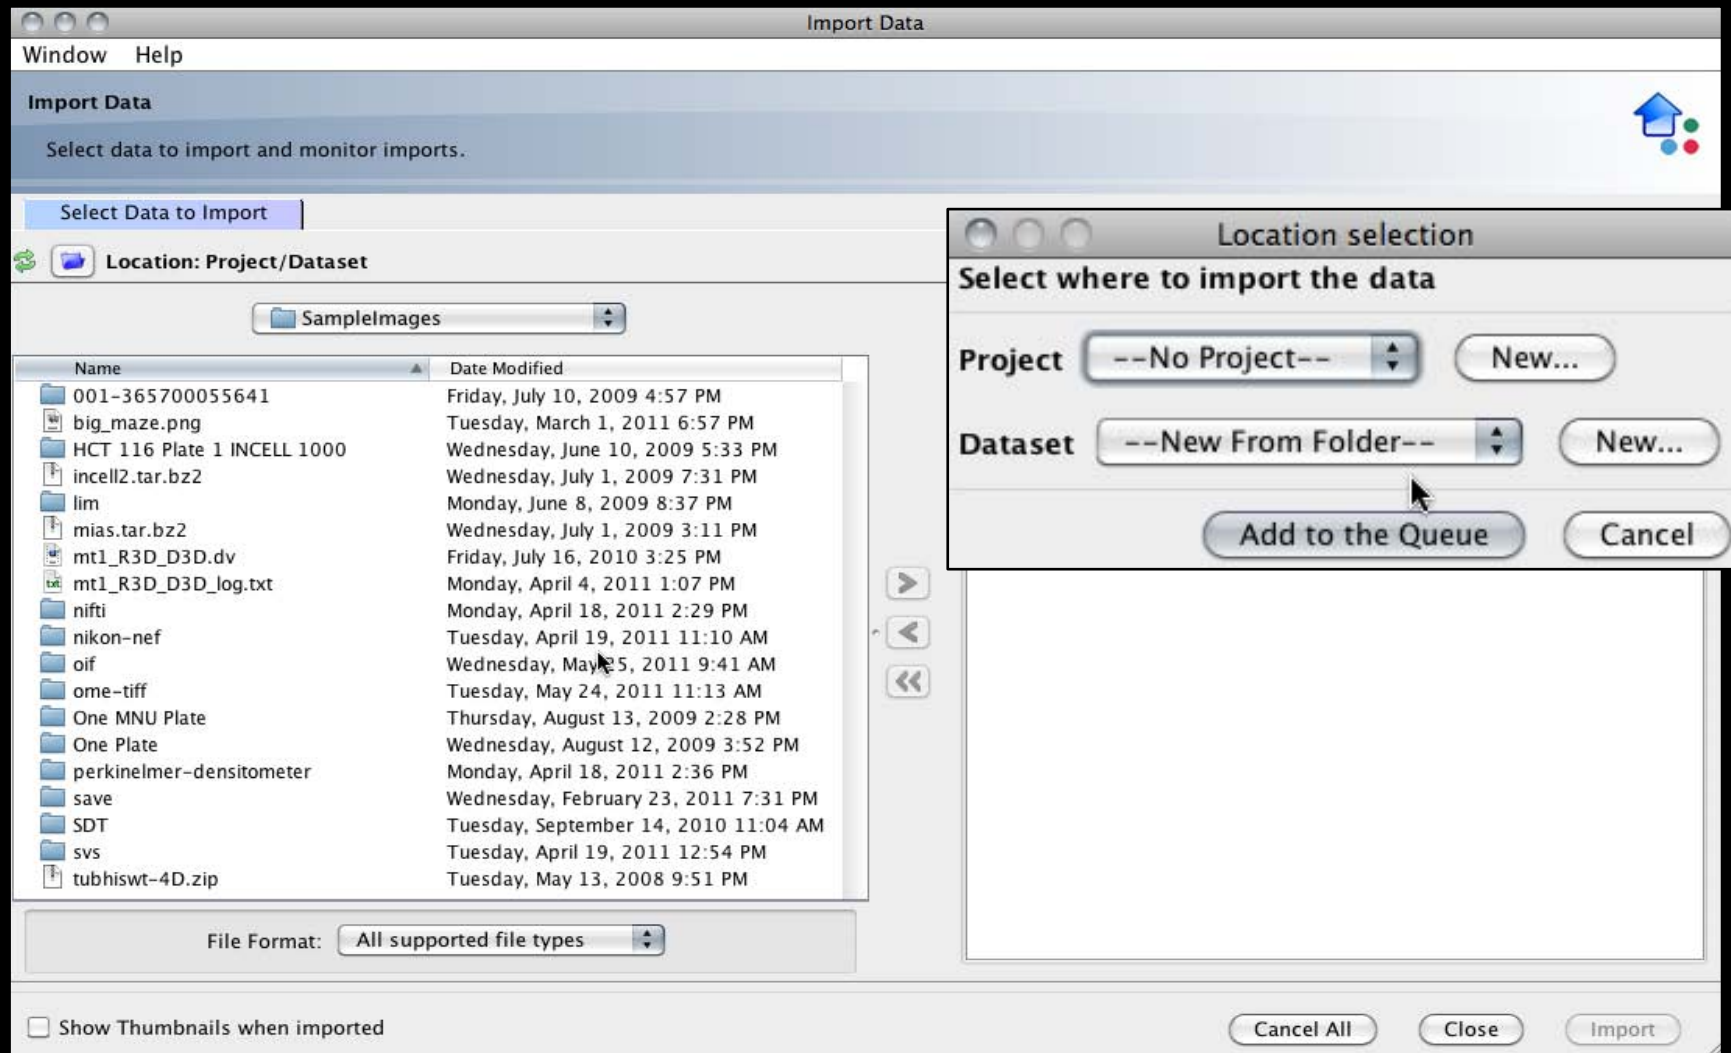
Import Data

Window Help

Import Data

Select data to import and monitor imports.

Select Data to Import

Location: Project/Dataset

SampleImages

| Name | Date Modified |
|---|---|
| 001-365700055641 | Friday, July 10, 2009 4:57 PM |
| big_maze.png | Tuesday, March 1, 2011 6:57 PM |
| HCT 116 Plate 1 INCELL 1000 | Wednesday, June 10, 2009 5:33 PM |
| incell2.tar.bz2 | Wednesday, July 1, 2009 7:31 PM |
| lim | Monday, June 8, 2009 8:37 PM |
| mias.tar.bz2 | Wednesday, July 1, 2009 3:11 PM |
| mt1_R3D_D3D.dv | Friday, July 16, 2010 3:25 PM |
| mt1_R3D_D3D_log.txt | Monday, April 4, 2011 1:07 PM |
| nifti | Monday, April 18, 2011 2:29 PM |
| nikon-nef | Tuesday, April 19, 2011 11:10 AM |
| oif | Wednesday, May 25, 2011 9:41 AM |
| ome-tiff | Tuesday, May 24, 2011 11:13 AM |
| One MNU Plate | Thursday, August 13, 2009 2:28 PM |
| One Plate | Wednesday, August 12, 2009 3:52 PM |
| perkinelmer-densitometer | Monday, April 18, 2011 2:36 PM |
| save | Wednesday, February 23, 2011 7:31 PM |
| SDT | Tuesday, September 14, 2010 11:04 AM |
| svs | Tuesday, April 19, 2011 12:54 PM |
| tubhiswt-4D.zip | Tuesday, May 13, 2008 9:51 PM |

File Format: All supported file types

Show Thumbnails when imported

Location selection

Select where to import the data

Project --No Project-- New...

Dataset --New From Folder-- New...

Add to the Queue Cancel

Cancel All Close Import